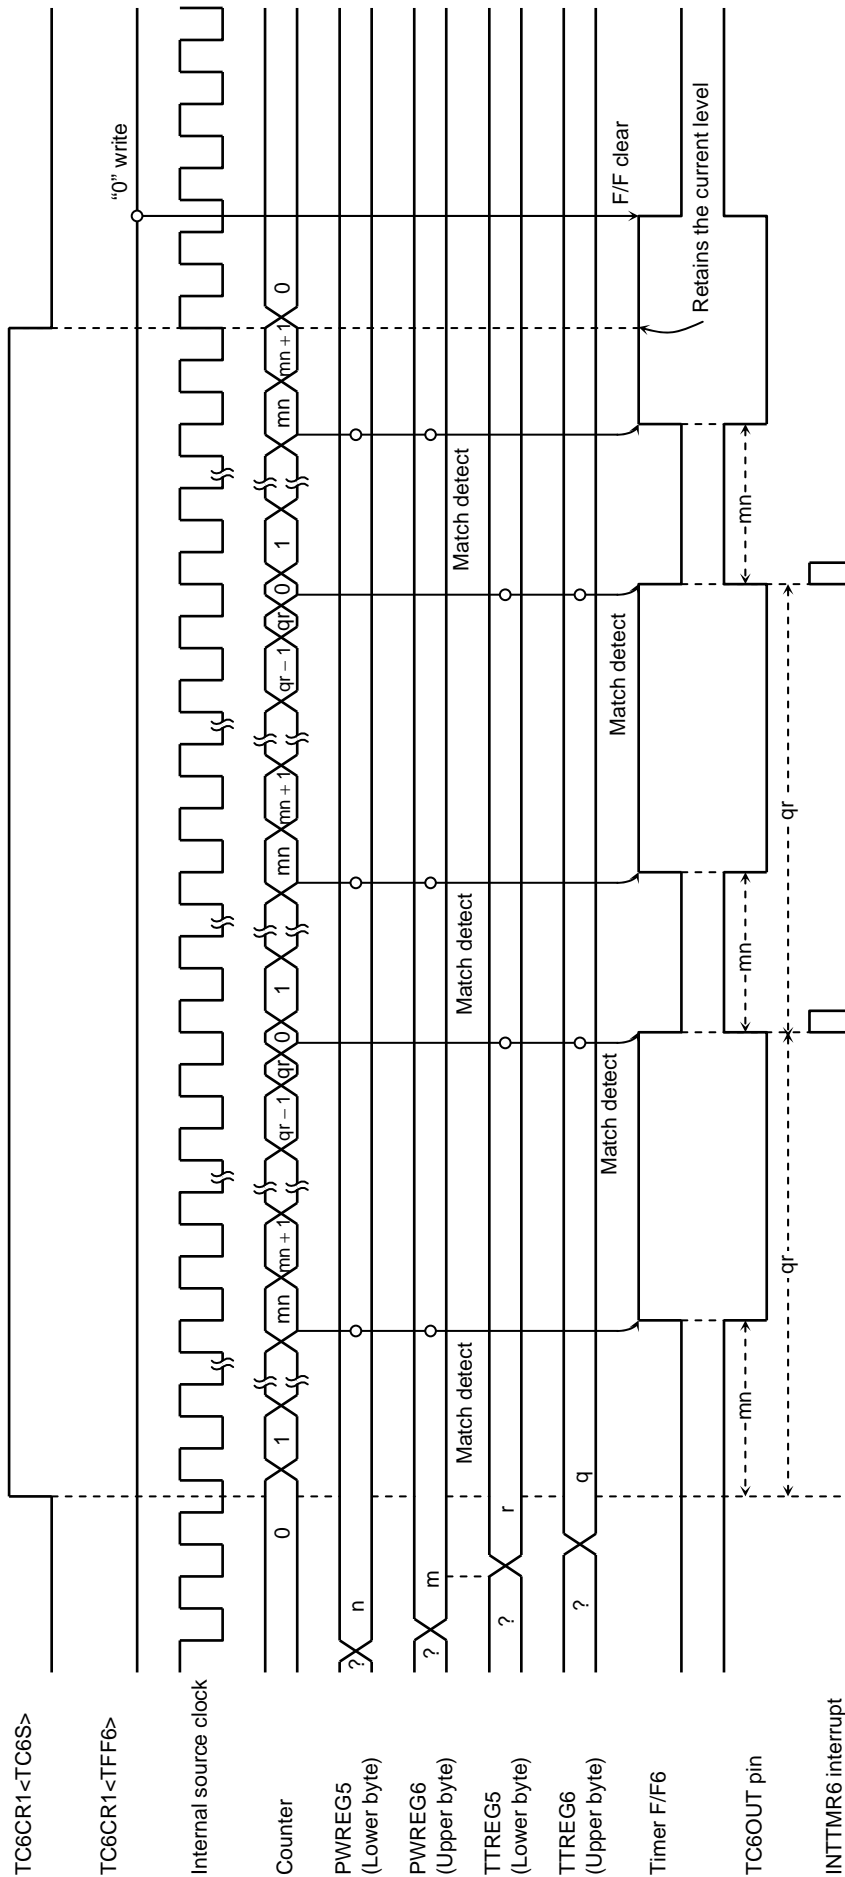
TC6CR1<TC6S>

TC6CR1<TFF6>

Internal source clock

Counter

PWREG5 (Lower byte)

PWREG6 (Upper byte)

TTREG5 (Lower byte)

TTREG6 (Upper byte)

Timer F/F6

TC6OUT pin

INTTMR6 interrupt

"0" write

0 1 mn mn + 1 qr – 1 qr 0 1 mn mn + 1 qr – 1 qr 0 1 mn mn + 1 0

? n

? m

? r

? q

Match detect

Match detect

Match detect

Match detect

Match detect

F/F clear

Retains the current level

mn

qr

mn

qr

mn